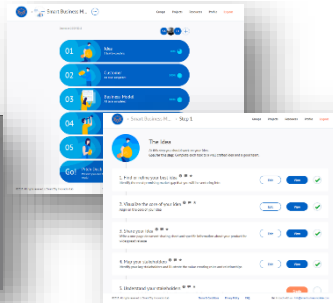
Smart Business M...
Ideas
01 Idea
02 Customer
03 Business Model
04
05
Go

Smart Business M... Step 1

The Idea

1. Find or refine your basic idea
Edit View
2. Visualize the core of your idea
Edit View
3. Shape your idea
Edit View
4. Map your contradictions
Edit View
5. Understand your stakeholders